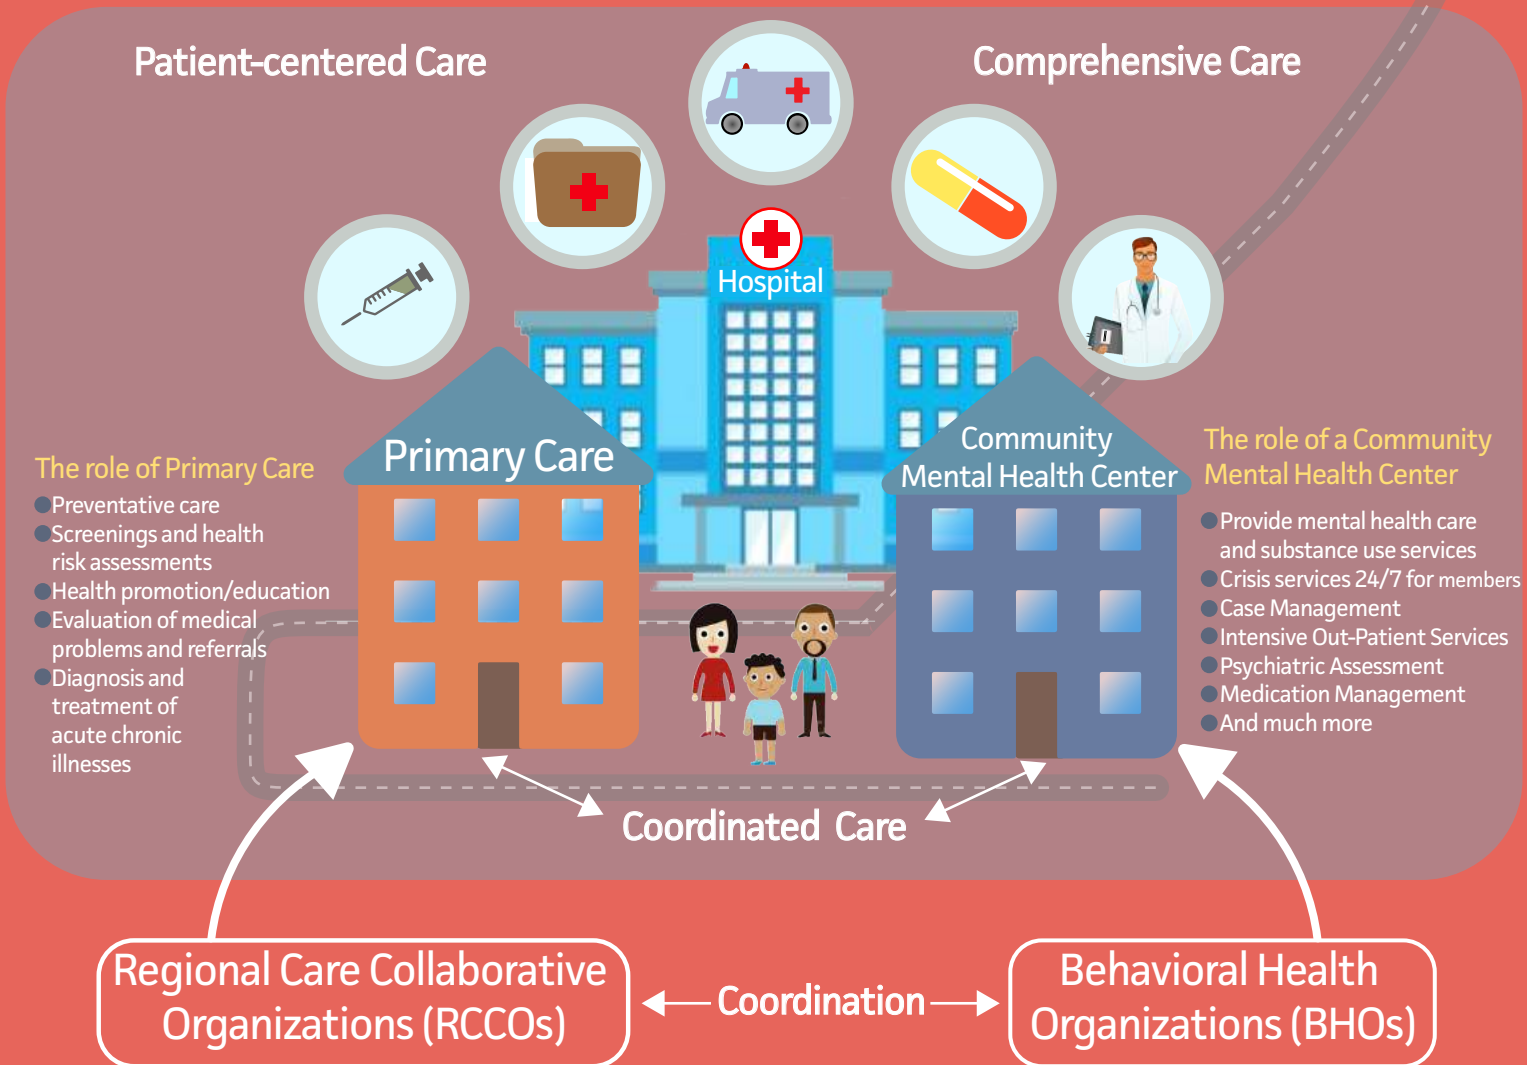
Patient-centered Care

Comprehensive Care

Hospital

Primary Care

Community Mental Health Center

The role of Primary Care

Preventative care
Screenings and health risk assessments
Health promotion/education
Evaluation of medical problems and referrals
Diagnosis and treatment of acute chronic illnesses

The role of a Community Mental Health Center

Provide mental health care and substance use services
Crisis services 24/7 for members
Case Management
Intensive Out-Patient Services
Psychiatric Assessment
Medication Management
And much more

Coordinated Care

Regional Care Collaborative Organizations (RCCOs)

Coordination

Behavioral Health Organizations (BHOs)